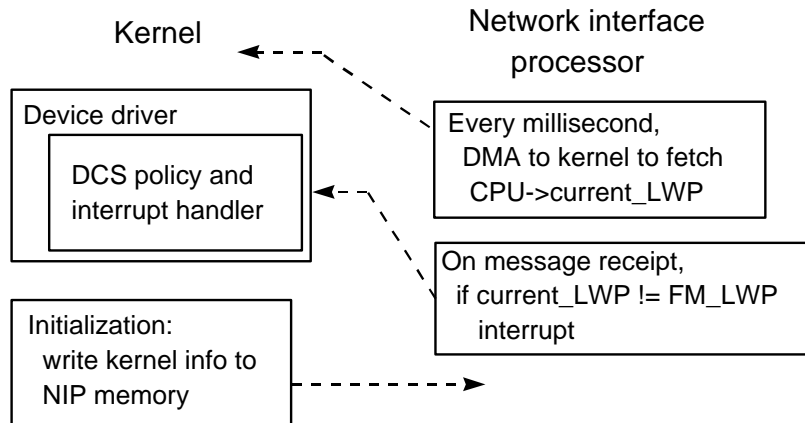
Kernel

Network interface processor

Device driver

DCS policy and interrupt handler

Every millisecond, DMA to kernel to fetch CPU->current_LWP

On message receipt, if current_LWP != FM_LWP interrupt

Initialization: write kernel info to NIP memory